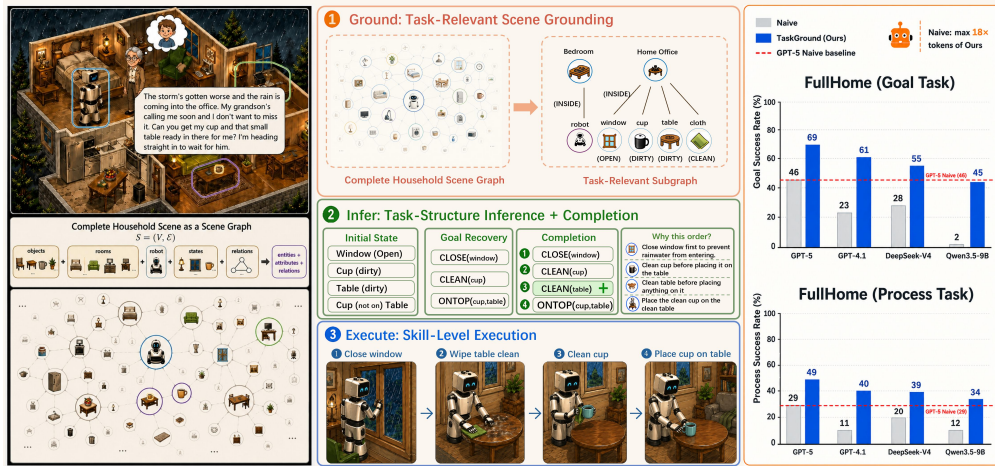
The storm's gotten worse and the rain is coming into the office. My grandson's calling me soon and I don't want to miss it. Can you get my cup and that small table ready in there for me? I'm heading straight in to wait for him.

Complete Household Scene as a Scene Graph
$S = (V, E)$

objects + rooms + robot + states + relations ⇒ entities + attributes + relations

1 Ground: Task-Relevant Scene Grounding

Bedroom
Home Office
(INSIDE)
(INSIDE)
robot
window
cup
table
cloth
(OPEN)
(DIRTY)
(DIRTY)
(CLEAN)

Complete Household Scene Graph
Task-Relevant Subgraph

2 Infer: Task-Structure Inference + Completion

| Initial State | Goal Recovery | Completion |
|---|---|---|
| Window (Open) | CLOSE(window) | 1 CLOSE(window) |
| Cup (dirty) | CLEAN(cup) | 2 CLEAN(cup) |
| Table (dirty) | ONTOP(cup,table) | 3 CLEAN(table) + |
| Cup (not on) Table | | 4 ONTOP(cup,table) |

Why this order?
Close window first to prevent rainwater from entering.
Clean cup before placing it on the table
Clean table before placing anything on it
Place the clean cup on the clean table

3 Execute: Skill-Level Execution

1 Close window
2 Wipe table clean
3 Clean cup
4 Place cup on table

Naive
TaskGround (Ours)
GPT-5 Naive baseline
Naive: max 18× tokens of Ours

FullHome (Goal Task)
Goal Success Rate (%)
GPT-5 Naive (46)

| | Naive | TaskGround (Ours) |
|---|---|---|
| GPT-5 | 46 | 69 |
| GPT-4.1 | 23 | 61 |
| DeepSeek-V4 | 28 | 55 |
| Qwen3.5-9B | 2 | 45 |

FullHome (Process Task)
Process Success Rate (%)
GPT-5 Naive (29)

| | Naive | TaskGround (Ours) |
|---|---|---|
| GPT-5 | 29 | 49 |
| GPT-4.1 | 11 | 40 |
| DeepSeek-V4 | 20 | 39 |
| Qwen3.5-9B | 12 | 34 |